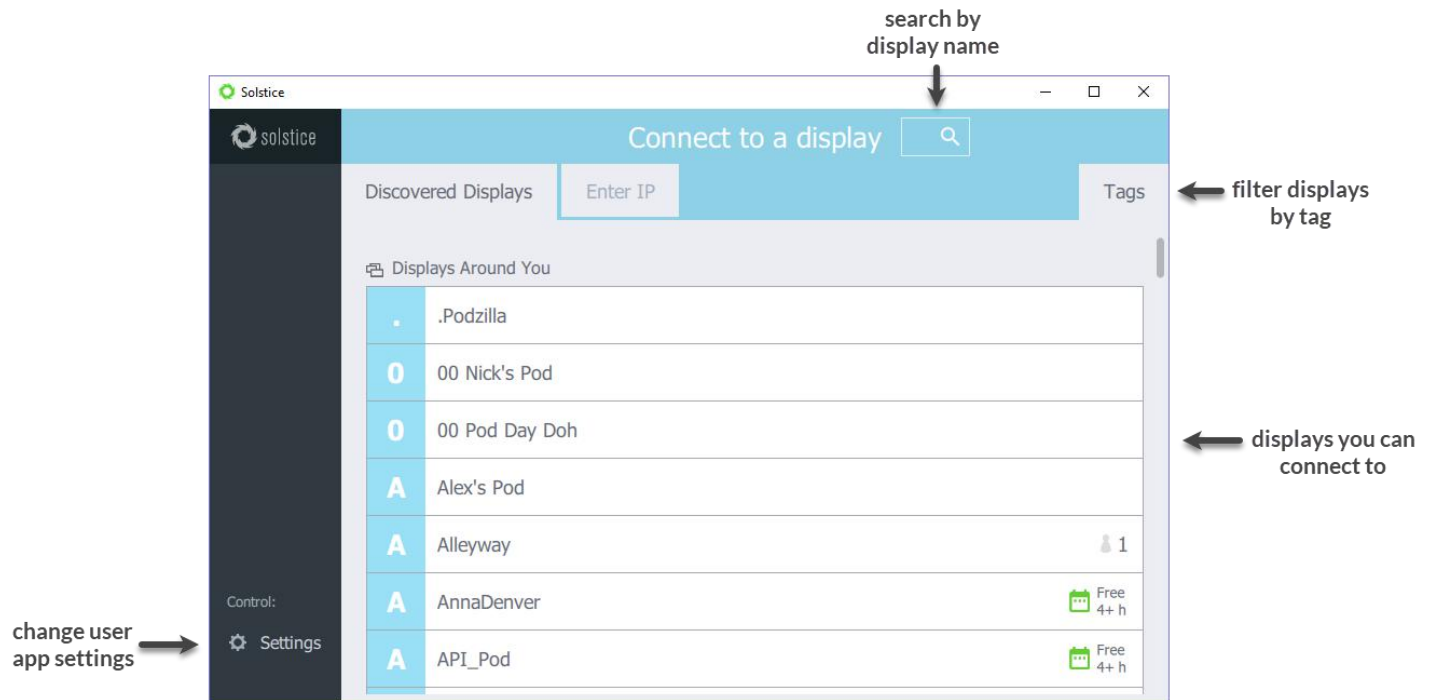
search by display name

Solstice

solstice

Connect to a display

Discovered Displays

Enter IP

Tags

filter displays by tag

Displays Around You

| . | .Podzilla | |
|---|---|---|
| 0 | 00 Nick's Pod | |
| 0 | 00 Pod Day Doh | |
| A | Alex's Pod | |
| A | Alleyway | 1 |
| A | AnnaDenver | Free 4+ h |
| A | API_Pod | Free 4+ h |

displays you can connect to

Control:

Settings

change user app settings